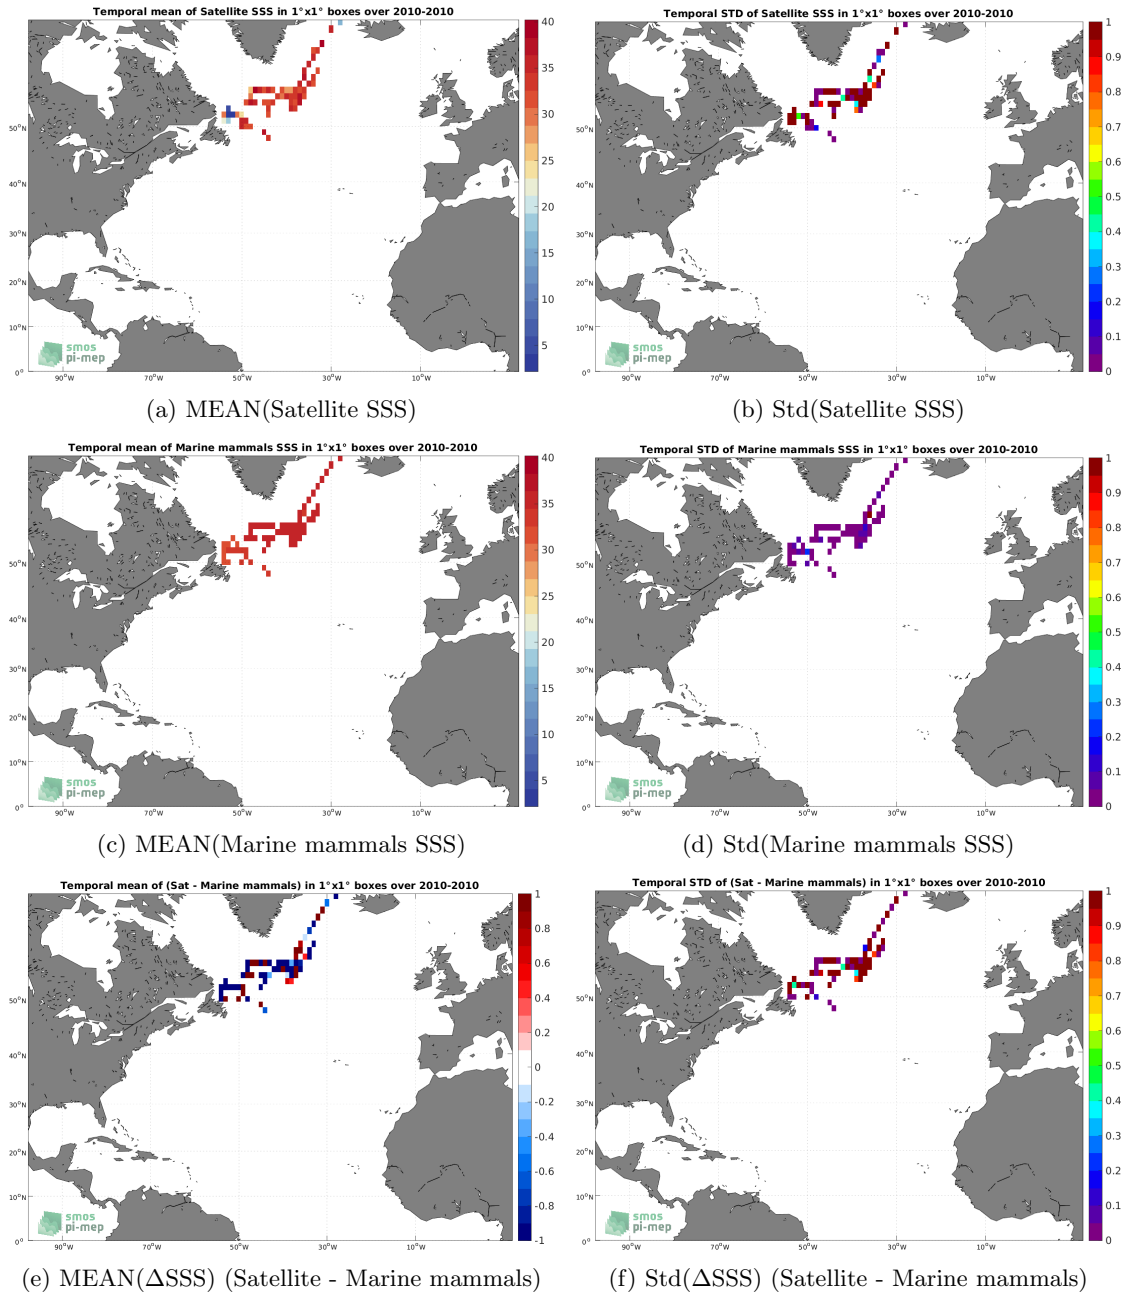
Temporal mean of Satellite SSS in 1°x1° boxes over 2010-2010

50°N
40°N
30°N
20°N
10°N
0°

90°W 70°W 50°W 30°W 10°W

smos
pi-mep

40
35
30
25
20
15
10
5

(a) MEAN(Satellite SSS)

Temporal STD of Satellite SSS in 1°x1° boxes over 2010-2010

50°N
40°N
30°N
20°N
10°N
0°

90°W 70°W 50°W 30°W 10°W

smos
pi-mep

1
0.9
0.8
0.7
0.6
0.5
0.4
0.3
0.2
0.1
0

(b) Std(Satellite SSS)

Temporal mean of Marine mammals SSS in 1°x1° boxes over 2010-2010

50°N
40°N
30°N
20°N
10°N
0°

90°W 70°W 50°W 30°W 10°W

smos
pi-mep

40
35
30
25
20
15
10
5

(c) MEAN(Marine mammals SSS)

Temporal STD of Marine mammals SSS in 1°x1° boxes over 2010-2010

50°N
40°N
30°N
20°N
10°N
0°

90°W 70°W 50°W 30°W 10°W

smos
pi-mep

1
0.9
0.8
0.7
0.6
0.5
0.4
0.3
0.2
0.1
0

(d) Std(Marine mammals SSS)

Temporal mean of (Sat - Marine mammals) in 1°x1° boxes over 2010-2010

50°N
40°N
30°N
20°N
10°N
0°

90°W 70°W 50°W 30°W 10°W

smos
pi-mep

1
0.8
0.6
0.4
0.2
0
-0.2
-0.4
-0.6
-0.8
-1

(e) MEAN(ΔSSS) (Satellite - Marine mammals)

Temporal STD of (Sat - Marine mammals) in 1°x1° boxes over 2010-2010

50°N
40°N
30°N
20°N
10°N
0°

90°W 70°W 50°W 30°W 10°W

smos
pi-mep

1
0.9
0.8
0.7
0.6
0.5
0.4
0.3
0.2
0.1
0

(f) Std(ΔSSS) (Satellite - Marine mammals)